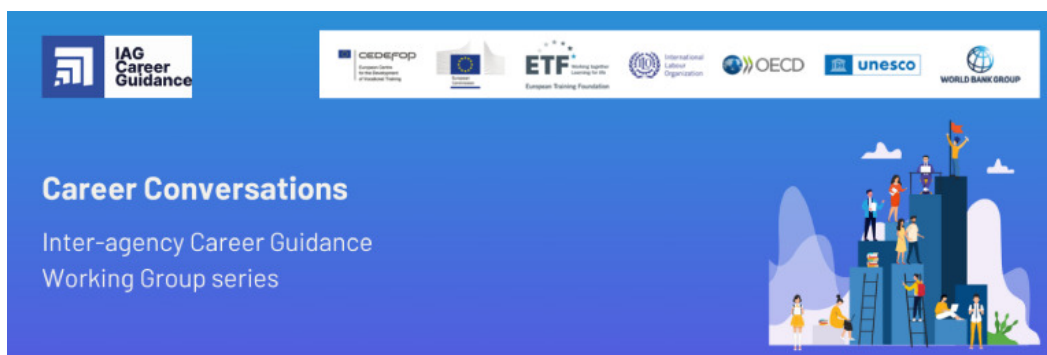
IAG Career Guidance

CEDEFOP European Centre for the Development of Vocational Training

European Commission

ETF Working together Learning for life European Training Foundation

International Labour Organization

OECD

unesco

WORLD BANK GROUP

Career Conversations

Inter-agency Career Guidance Working Group series